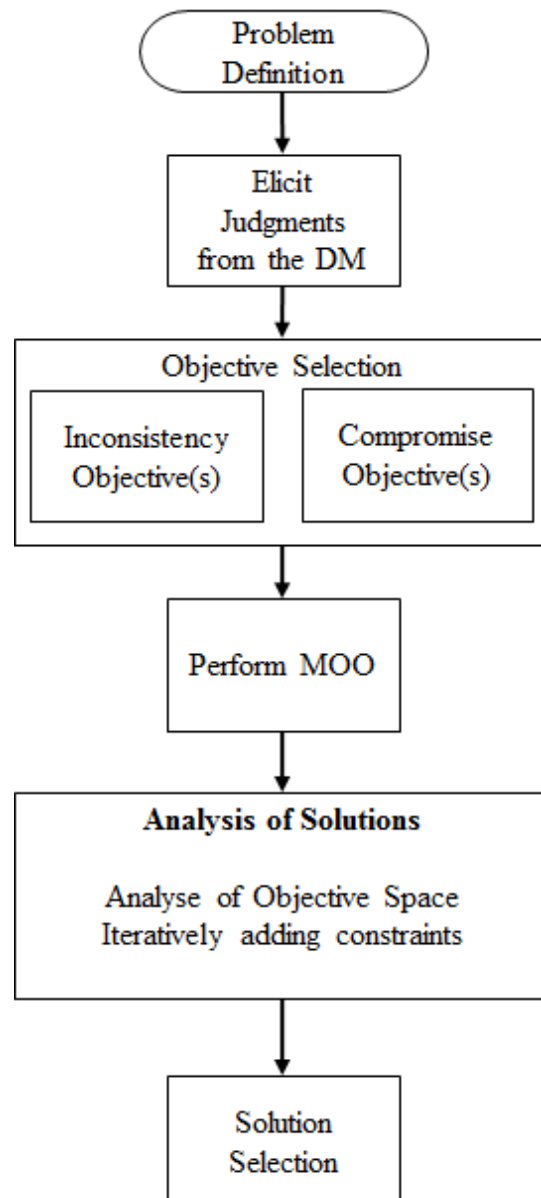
Problem Definition

Elicit Judgments from the DM

Objective Selection

Inconsistency Objective(s)

Compromise Objective(s)

Perform MOO

**Analysis of Solutions**

Analyse of Objective Space
Iteratively adding constraints

Solution Selection